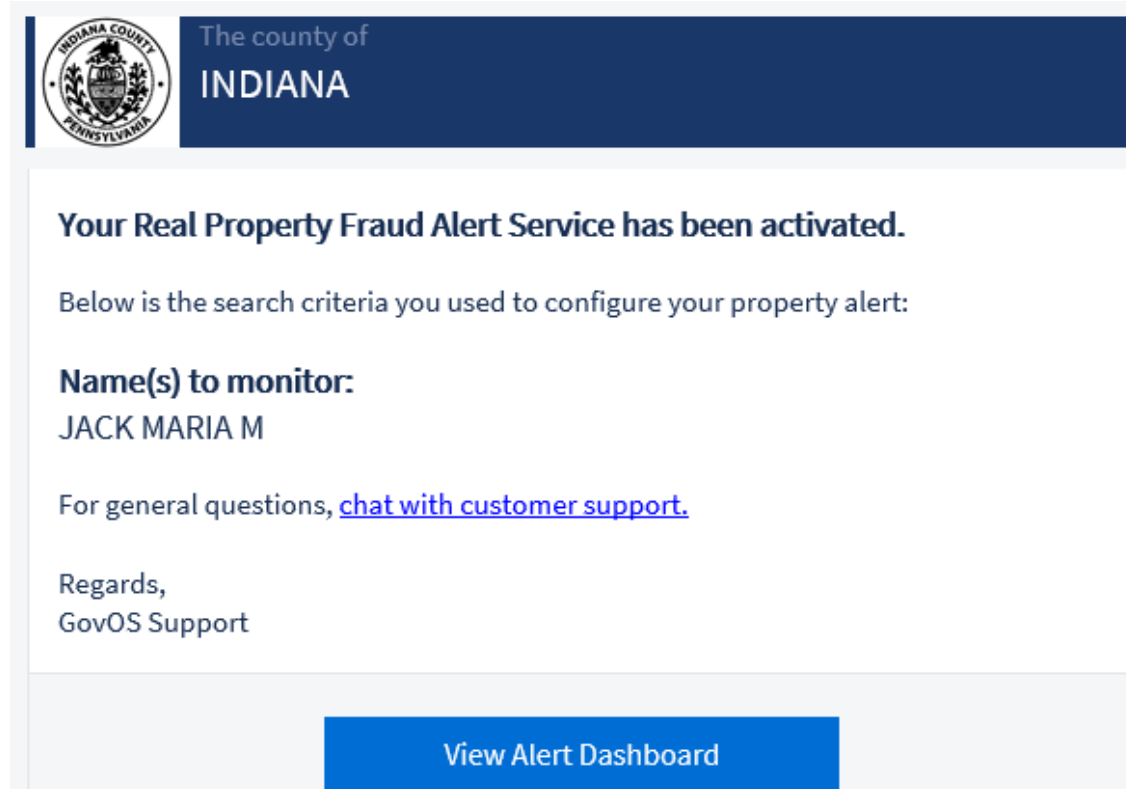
INDIANA COUNTY
PENNSYLVANIA

The county of
INDIANA

Your Real Property Fraud Alert Service has been activated.

Below is the search criteria you used to configure your property alert:

Name(s) to monitor:
JACK MARIA M

For general questions, chat with customer support.

Regards,
GovOS Support

View Alert Dashboard